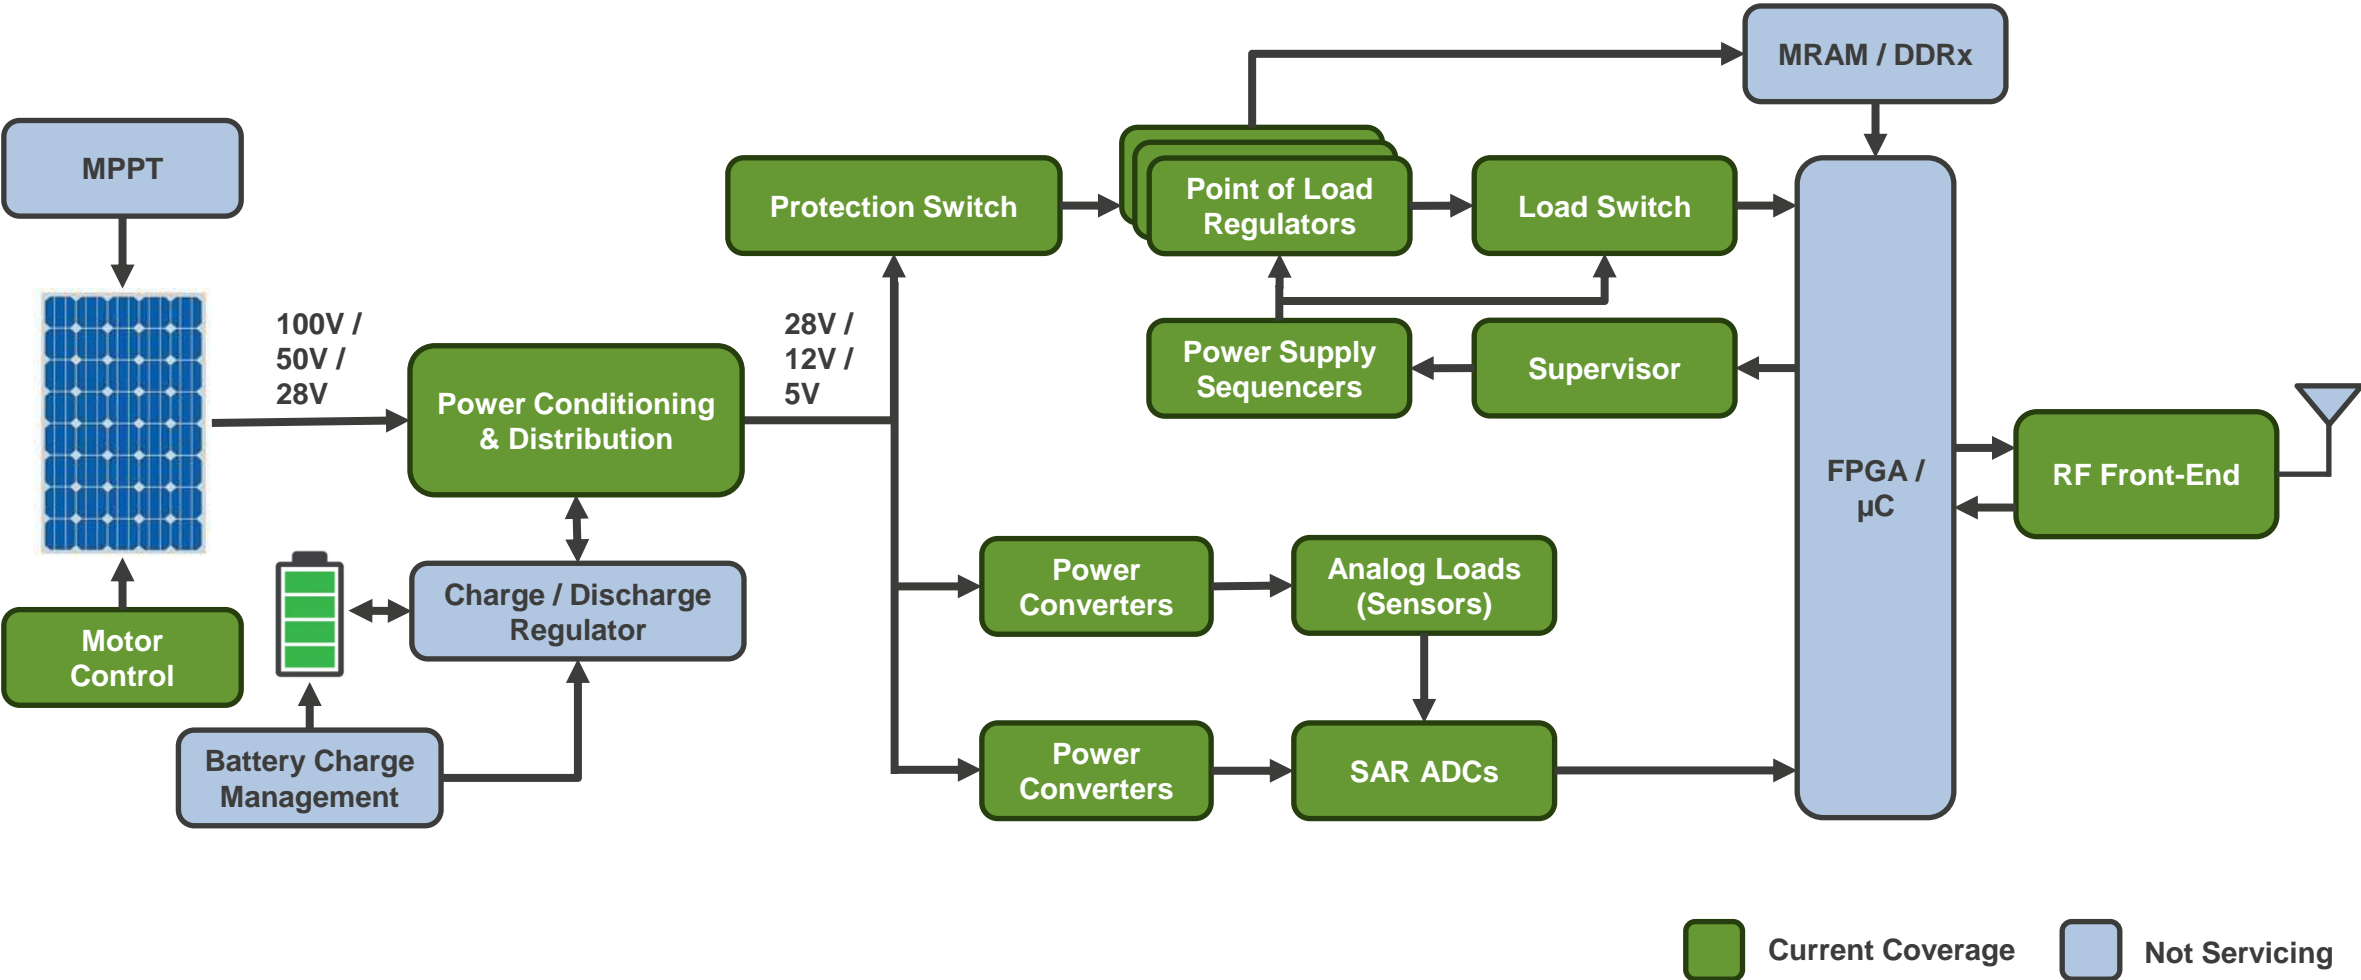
MRAM / DDRx

MPPT

Protection Switch

Point of Load Regulators

Load Switch

100V / 50V / 28V

28V / 12V / 5V

Power Conditioning & Distribution

Power Supply Sequencers

Supervisor

FPGA / µC

RF Front-End

Power Converters

Analog Loads (Sensors)

Motor Control

Charge / Discharge Regulator

Power Converters

SAR ADCs

Battery Charge Management

Current Coverage

Not Servicing